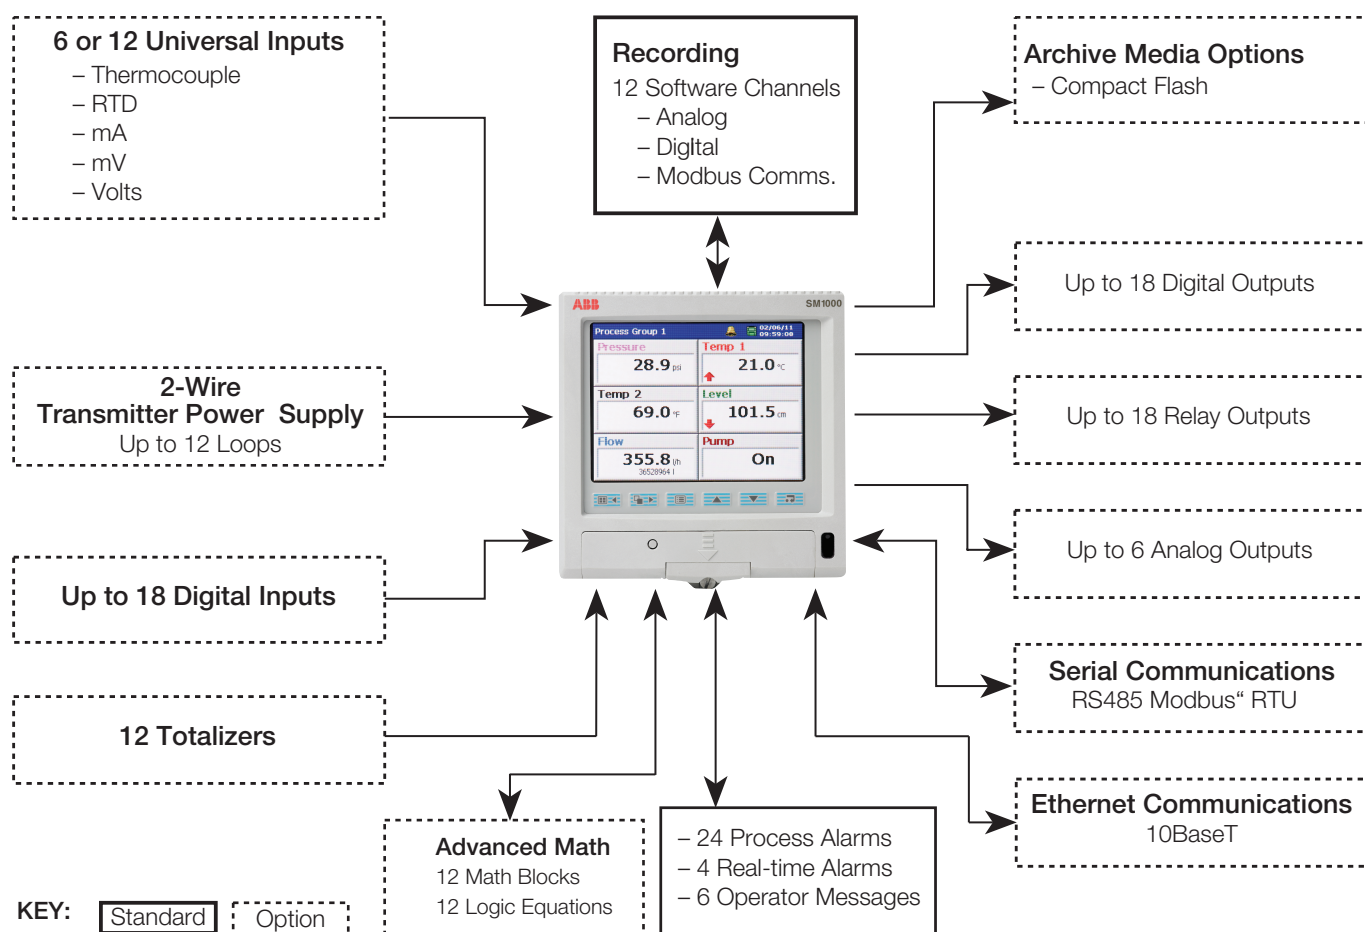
6 or 12 Universal Inputs
– Thermocouple
– RTD
– mA
– mV
– Volts

Recording
12 Software Channels
– Analog
– Digltal
– Modbus Comms.

Archive Media Options
– Compact Flash

Up to 18 Digital Outputs

2-Wire
Transmitter Power Supply
Up to 12 Loops

Up to 18 Relay Outputs

Up to 6 Analog Outputs

Up to 18 Digital Inputs

Serial Communications
RS485 Modbus“ RTU

12 Totalizers

Ethernet Communications
10BaseT

Advanced Math
12 Math Blocks
12 Logic Equations

– 24 Process Alarms
– 4 Real-time Alarms
– 6 Operator Messages

KEY: Standard Option

ABB SM1000
Process Group 1 02/06/11 09:59:08
Pressure 28.9 psi
Temp 1 21.0 °C
Temp 2 69.0 °F
Level 101.5 cm
Flow 355.8 l/h 36528964 l
Pump On